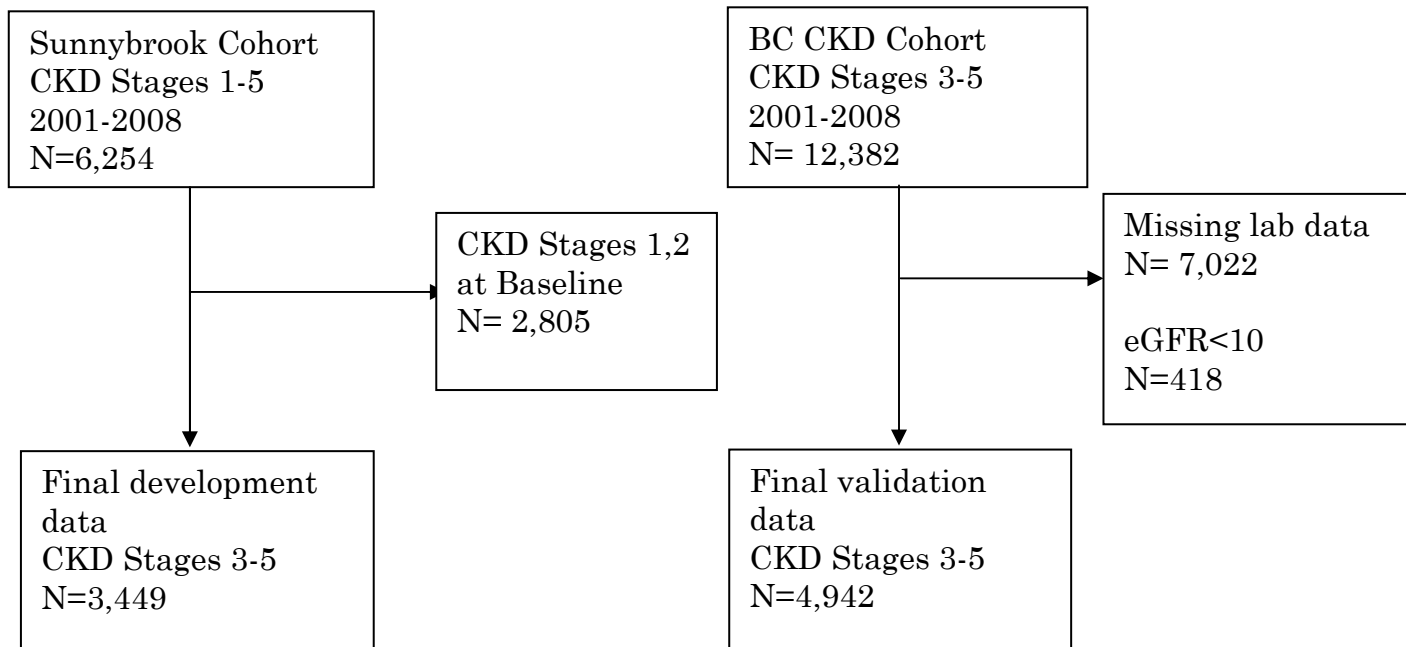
Sunnybrook Cohort
CKD Stages 1-5
2001-2008
N=6,254

CKD Stages 1,2
at Baseline
N= 2,805

Final development data
CKD Stages 3-5
N=3,449

BC CKD Cohort
CKD Stages 3-5
2001-2008
N= 12,382

Missing lab data
N= 7,022

eGFR<10
N=418

Final validation data
CKD Stages 3-5
N=4,942